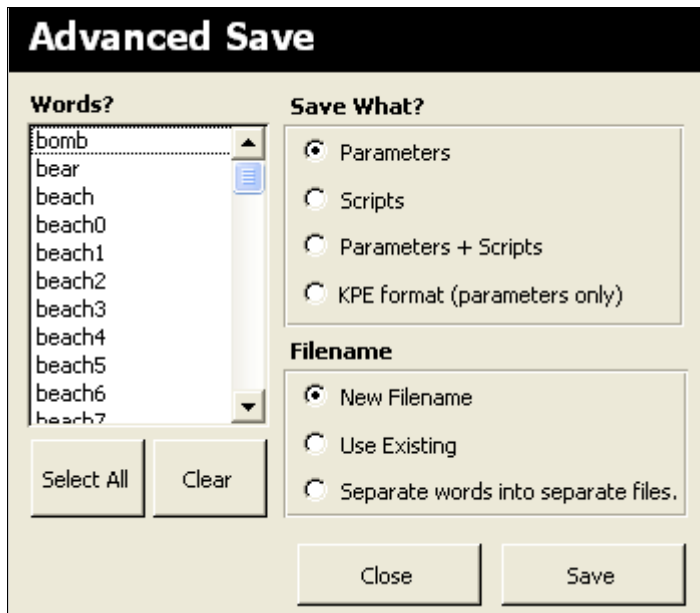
Advanced Save

Words?

bomb
bear
beach
beach0
beach1
beach2
beach3
beach4
beach5
beach6
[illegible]

Select All
Clear

Save What?

Parameters
Scripts
Parameters + Scripts
KPE format (parameters only)

Filename

New Filename
Use Existing
Separate words into separate files.

Close
Save